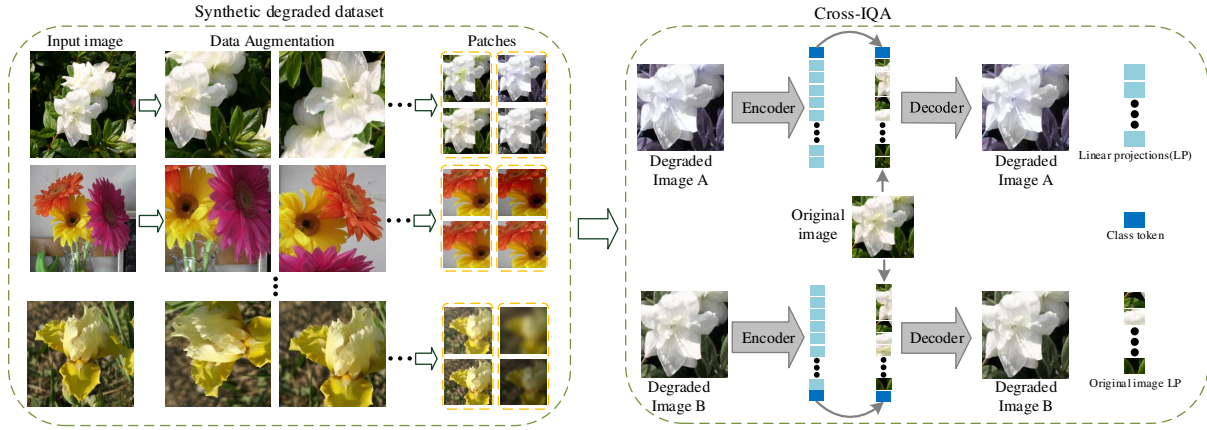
Synthetic degraded dataset

Input image

Data Augmentation

Patches

Cross-IQA

Encoder

Decoder

Degraded Image A

Degraded Image A

Linear projections(LP)

Original image

Class token

Encoder

Decoder

Degraded Image B

Degraded Image B

Original image LP